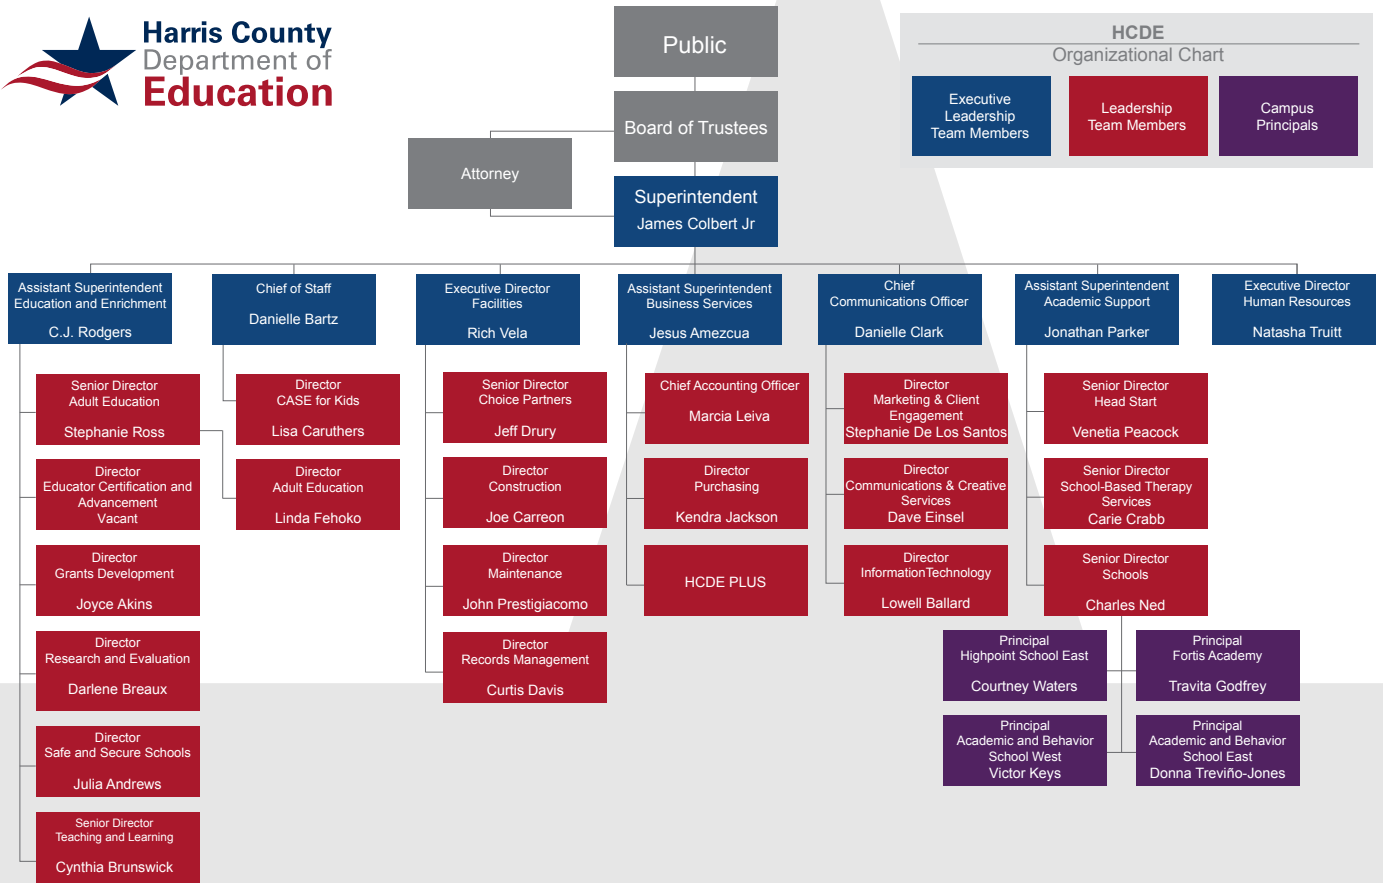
Harris County
Department of
Education

Public

Board of Trustees

Attorney

Superintendent
James Colbert Jr

HCDE
Organizational Chart

Executive Leadership Team Members

Leadership Team Members

Campus Principals

Assistant Superintendent
Education and Enrichment
C.J. Rodgers

Senior Director
Adult Education
Stephanie Ross

Director
Educator Certification and Advancement
Vacant

Director
Grants Development
Joyce Akins

Director
Research and Evaluation
Darlene Breaux

Director
Safe and Secure Schools
Julia Andrews

Senior Director
Teaching and Learning
Cynthia Brunswick

Chief of Staff
Danielle Bartz

Director
CASE for Kids
Lisa Caruthers

Director
Adult Education
Linda Fehoko

Executive Director
Facilities
Rich Vela

Senior Director
Choice Partners
Jeff Drury

Director
Construction
Joe Carreon

Director
Maintenance
John Prestigiacomo

Director
Records Management
Curtis Davis

Assistant Superintendent
Business Services
Jesus Amezcua

Chief Accounting Officer
Marcia Leiva

Director
Purchasing
Kendra Jackson

HCDE PLUS

Chief
Communications Officer
Danielle Clark

Director
Marketing & Client Engagement
Stephanie De Los Santos

Director
Communications & Creative Services
Dave Einsel

Director
InformationTechnology
Lowell Ballard

Assistant Superintendent
Academic Support
Jonathan Parker

Senior Director
Head Start
Venetia Peacock

Senior Director
School-Based Therapy Services
Carie Crabb

Senior Director
Schools
Charles Ned

Principal
Highpoint School East
Courtney Waters

Principal
Fortis Academy
Travita Godfrey

Principal
Academic and Behavior School West
Victor Keys

Principal
Academic and Behavior School East
Donna Treviño-Jones

Executive Director
Human Resources
Natasha Truitt